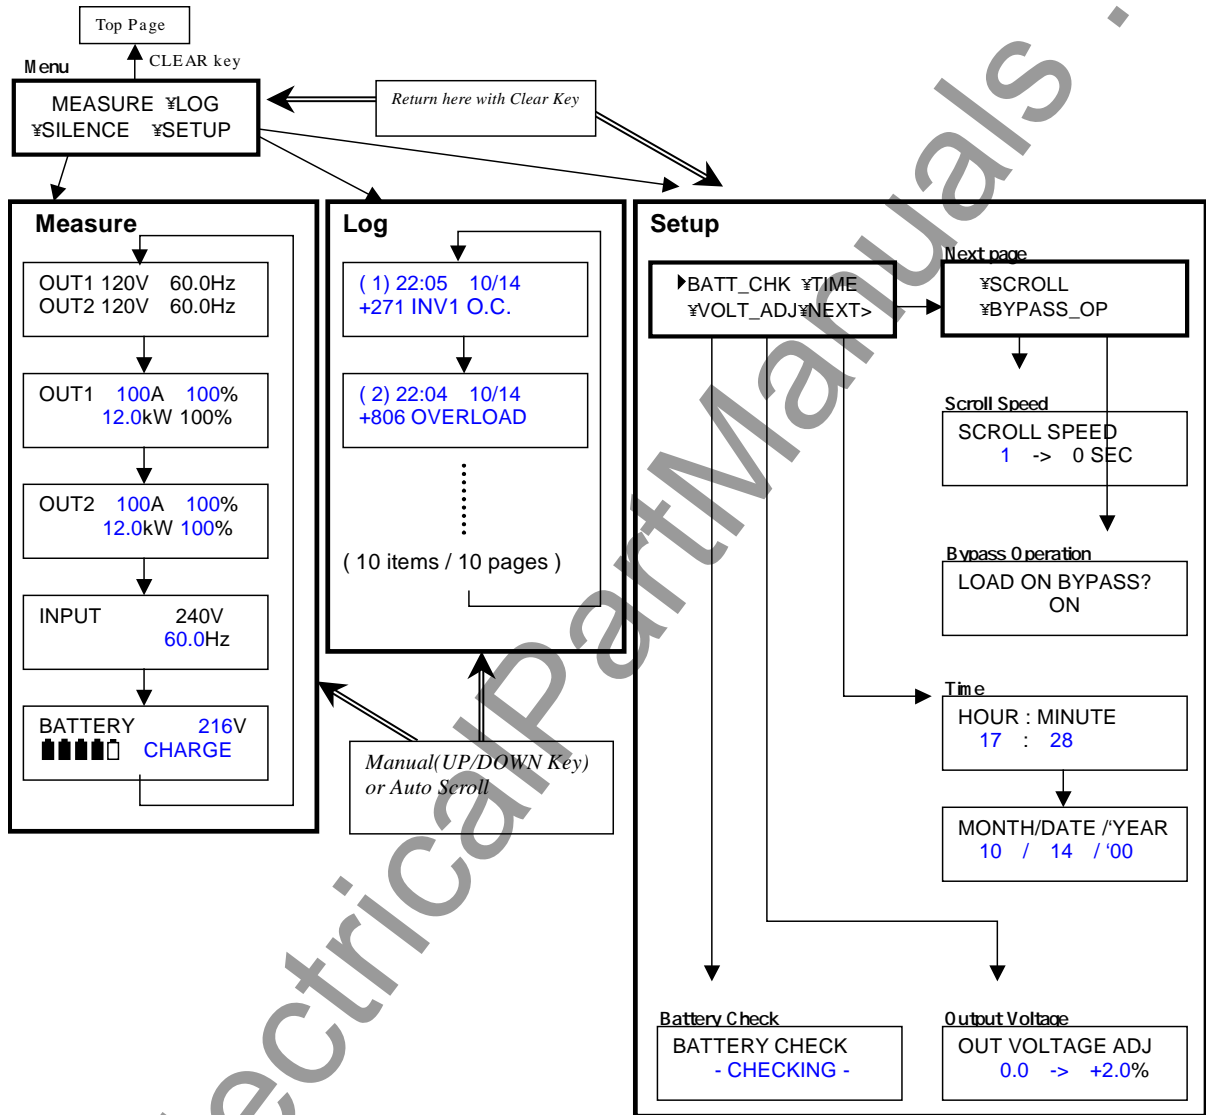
Top Page

CLEAR key

Menu

MEASURE ¥LOG
¥SILENCE ¥SETUP

Return here with Clear Key

Measure

OUT1 120V 60.0Hz
OUT2 120V 60.0Hz

OUT1 100A 100%
12.0kW 100%

OUT2 100A 100%
12.0kW 100%

INPUT 240V
60.0Hz

BATTERY 216V
CHARGE

Log

( 1) 22:05 10/14
+271 INV1 O.C.

( 2) 22:04 10/14
+806 OVERLOAD

( 10 items / 10 pages )

Manual(UP/DOWN Key) or Auto Scroll

Setup

▶BATT_CHK ¥TIME
¥VOLT_ADJ¥NEXT>

Next page

¥SCROLL
¥BYPASS_OP

Scroll Speed

SCROLL SPEED
1 -> 0 SEC

Bypass Operation

LOAD ON BYPASS?
ON

Time

HOUR : MINUTE
17 : 28

MONTH/DATE /'YEAR
10 / 14 / '00

Battery Check

BATTERY CHECK
- CHECKING -

Output Voltage

OUT VOLTAGE ADJ
0.0 -> +2.0%

ElectricalPartManuals . com